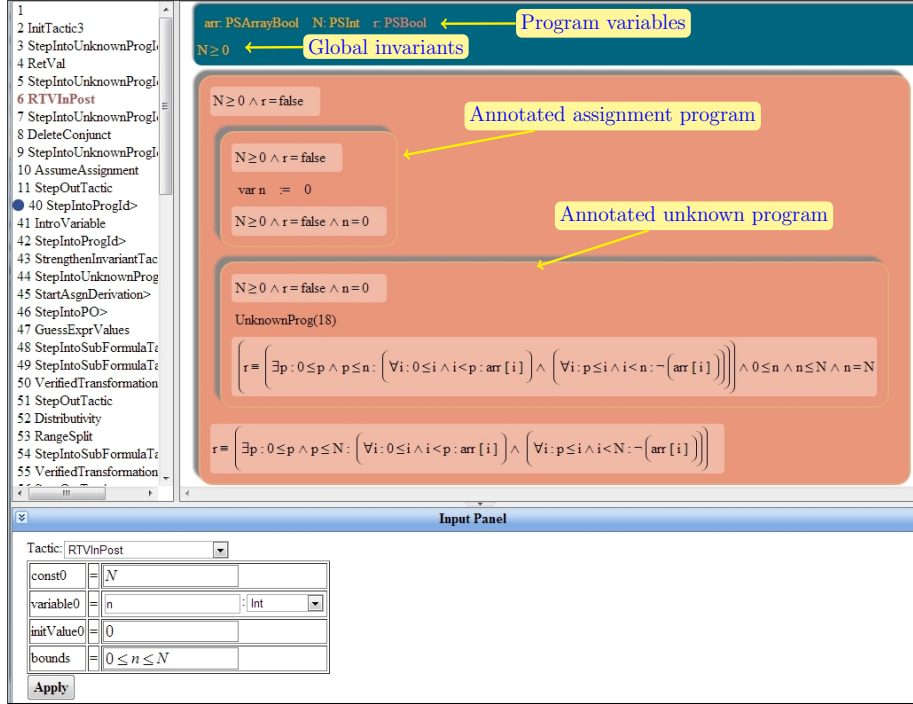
1
2 InitTactic3
3 StepIntoUnknownProgI
4 RetVal
5 StepIntoUnknownProgI
6 RTVInPost
7 StepIntoUnknownProgI
8 DeleteConjunct
9 StepIntoUnknownProgI
10 AssumeAssignment
11 StepOutTactic
40 StepIntoProgId>
41 IntroVariable
42 StepIntoProgId>
43 StrengthenInvariantTac
44 StepIntoUnknownProg
45 StartAsgnDerivation>
46 StepIntoPO>
47 GuessExprValues
48 StepIntoSubFormulaTa
49 StepIntoSubFormulaTa
50 VerifiedTransformation
51 StepOutTactic
52 Distributivity
53 RangeSplit
54 StepIntoSubFormulaTa
55 VerifiedTransformation

arr: PSArrayBool N: PSInt r: PSBool
Program variables
$N \geq 0$
Global invariants

$N \geq 0 \wedge r = false$

Annotated assignment program

$N \geq 0 \wedge r = false$

var n := 0

$N \geq 0 \wedge r = false \wedge n = 0$

Annotated unknown program

$N \geq 0 \wedge r = false \wedge n = 0$

UnknownProg(18)

$\left(r \equiv \left(\exists p : 0 \leq p \wedge p \leq n : \left(\forall i : 0 \leq i \wedge i < p : arr[i]\right) \wedge \left(\forall i : p \leq i \wedge i < n : \neg\left(arr[i]\right)\right)\right)\right) \wedge 0 \leq n \wedge n \leq N \wedge n = N$

$r \equiv \left(\exists p : 0 \leq p \wedge p \leq N : \left(\forall i : 0 \leq i \wedge i < p : arr[i]\right) \wedge \left(\forall i : p \leq i \wedge i < N : \neg\left(arr[i]\right)\right)\right)$

Input Panel

Tactic: RTVInPost

| const0 | = | $N$ |
|---|---|---|
| variable0 | = | n : Int |
| initValue0 | = | 0 |
| bounds | = | $0 \leq n \leq N$ |

Apply